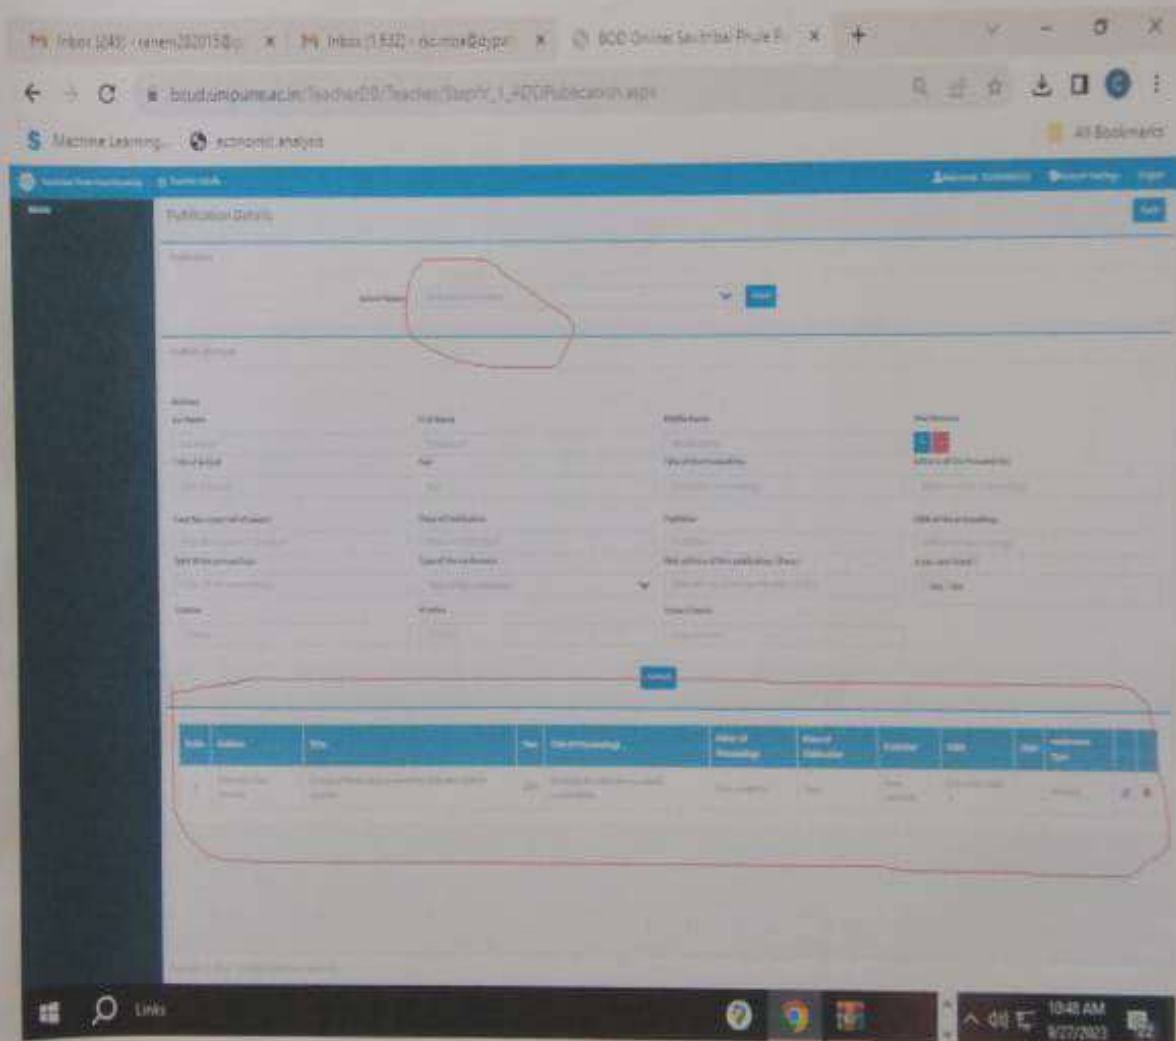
M Inbox (249) - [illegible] × M Inbox (1,532) - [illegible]@dypu × BCUD Online Savitribai Phule P × +

bcud.unipune.ac.in/TeacherDB/Teacher/StepIV_1_BODPublication.aspx

Machine Learning... economic analysis

All Bookmarks

Publication Details

Publication

Select Name

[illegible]

Author

Last Name

First Name

Middle Name

Title of Article

Year

Title of the Proceedings

Editors of the Proceedings

Publisher

Type of Publication

Submit

| Index | Authors | Title | Year | Title of Proceedings | Editor of Proceedings | Place of Publication | Publisher | ISBN | Page | Publication Type |
|---|---|---|---|---|---|---|---|---|---|---|
| 1 | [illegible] | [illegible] | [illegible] | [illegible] | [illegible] | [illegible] | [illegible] | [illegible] | | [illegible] |

Links

10:48 AM
9/27/2023